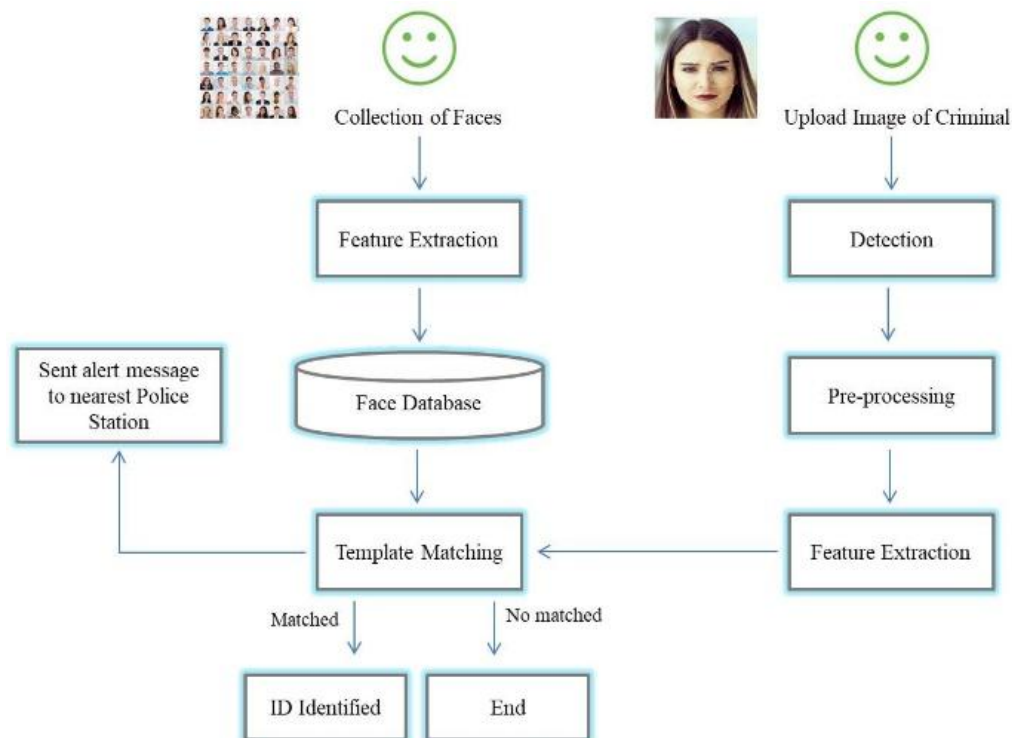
Collection of Faces

Upload Image of Criminal

Feature Extraction

Detection

Sent alert message to nearest Police Station

Face Database

Pre-processing

Template Matching

Feature Extraction

Matched

No matched

ID Identified

End